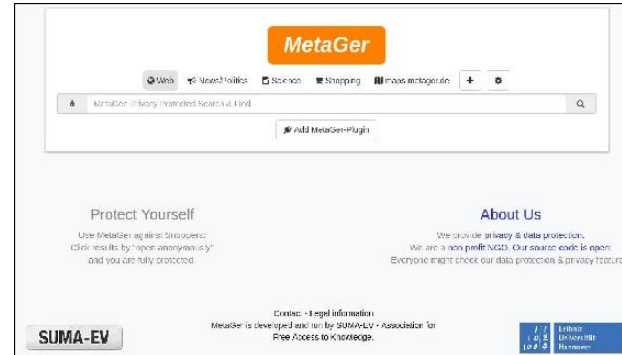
MetaGer

Web News/Politics Science Shopping maps.metager.de + 

MetaGer: Privacy Protected Search & Find

Add MetaGer-Plugin

Protect Yourself

Use MetaGer against Snoopers: Click results by "open anonymously" and you are fully protected.

About Us

We provide privacy & data protection. We are a non profit NGO. Our source code is open. Everyone might check our data protection & privacy feature

Contact - Legal information
MetaGer is developed and run by SUMA-EV - Association for Free Access to Knowledge.

SUMA-EV

Leibniz Universität Hannover